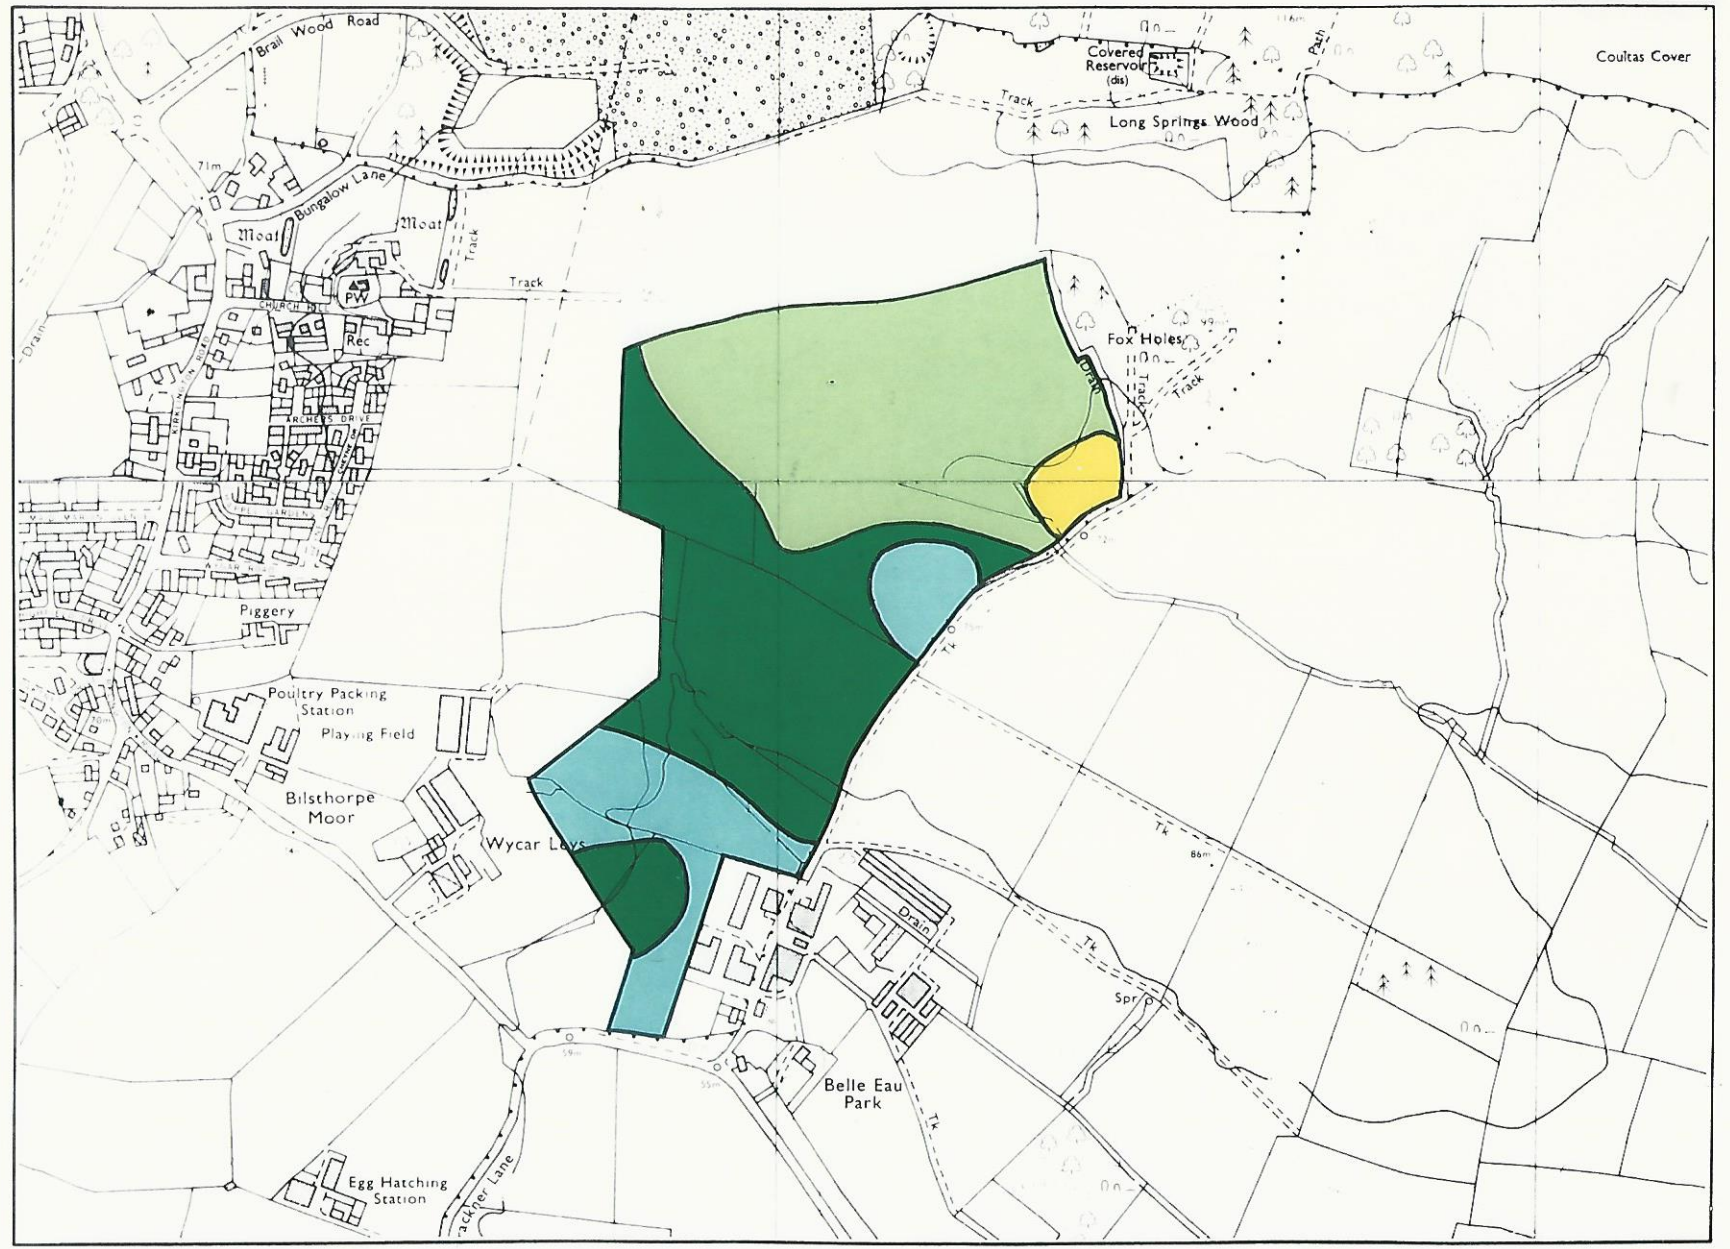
Brail Wood Road
Covered Reservoir (dis)
Coultas Cover
Track
Long Springs Wood
Path
116m
71m
Bungalow Lane
Moat
Moat
Track
Track
PW
CHURCH HILL
Rec
Drain
KIRKLINGTON ROAD
ARCHERS DRIVE
APPLE GARDENS
WYCAR ROAD
Fox Holes
99
Drain
Track
Track
Piggery
Tk
75m
Poultry Packing Station
Playing Field
70m
Bilsthorpe Moor
Wycar Leys
Tk
86m
Drain
Tk
Spr
59m
55m
Belle Eau Park
Tk
Egg Hatching Station
ackner Lane